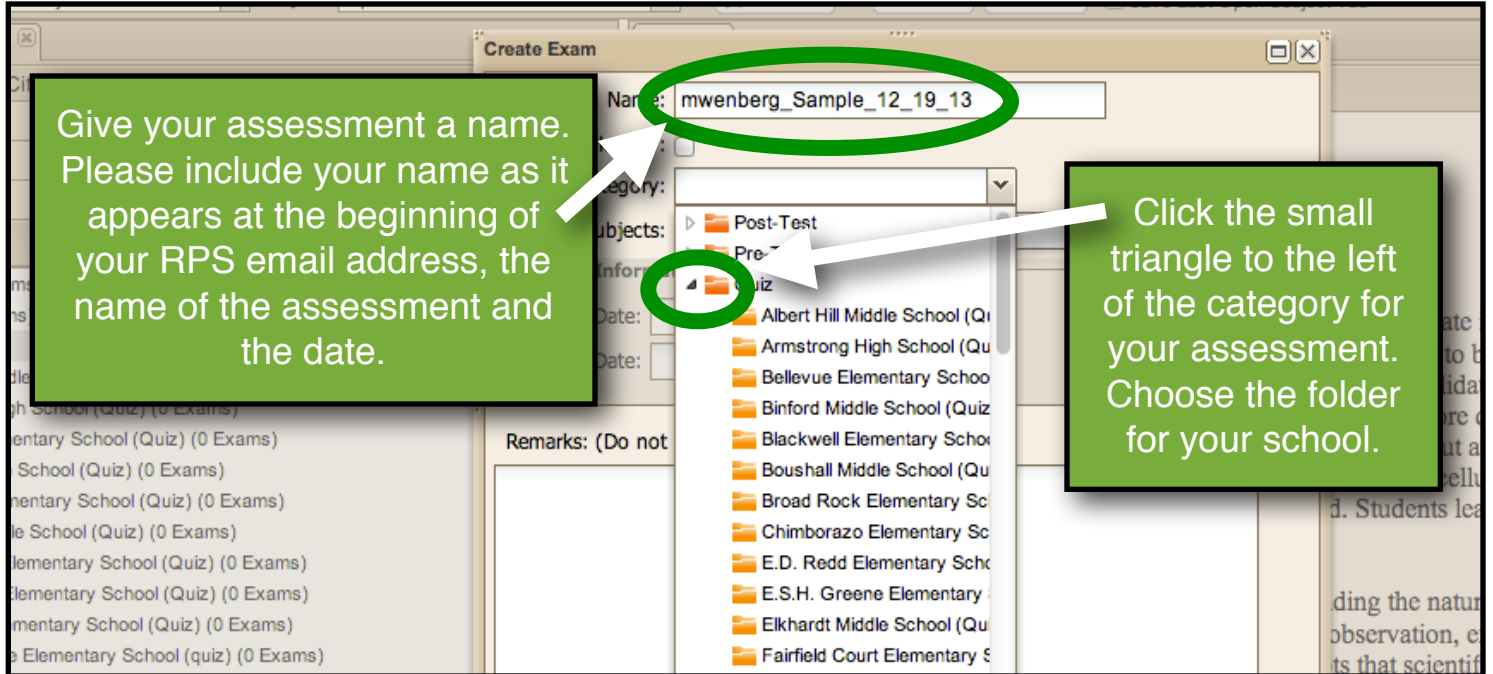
Create Exam

Name: mwenberg_Sample_12_19_13

ategory:

ubjects:

Inform

Date:

Date:

Post-Test

Pre-T

Quiz

Albert Hill Middle School (Qu

Armstrong High School (Qu

Bellevue Elementary Schoo

Binford Middle School (Quiz

Blackwell Elementary Schoo

Boushall Middle School (Qu

Broad Rock Elementary Sc

Chimborazo Elementary Sc

E.D. Redd Elementary Scho

E.S.H. Greene Elementary

Elkhardt Middle School (Qu

Fairfield Court Elementary S

Remarks: (Do not

Give your assessment a name. Please include your name as it appears at the beginning of your RPS email address, the name of the assessment and the date.

Click the small triangle to the left of the category for your assessment. Choose the folder for your school.

Cit

ms

ns

dle

gh School (Quiz) (0 Exams)

entary School (Quiz) (0 Exams)

School (Quiz) (0 Exams)

nentary School (Quiz) (0 Exams)

le School (Quiz) (0 Exams)

lementary School (Quiz) (0 Exams)

Elementary School (Quiz) (0 Exams)

mentary School (Quiz) (0 Exams)

e Elementary School (quiz) (0 Exams)

ate

to b

lida

re

ut a

ellu

d. Students lea

ding the natur

observation, e

ts that scientif